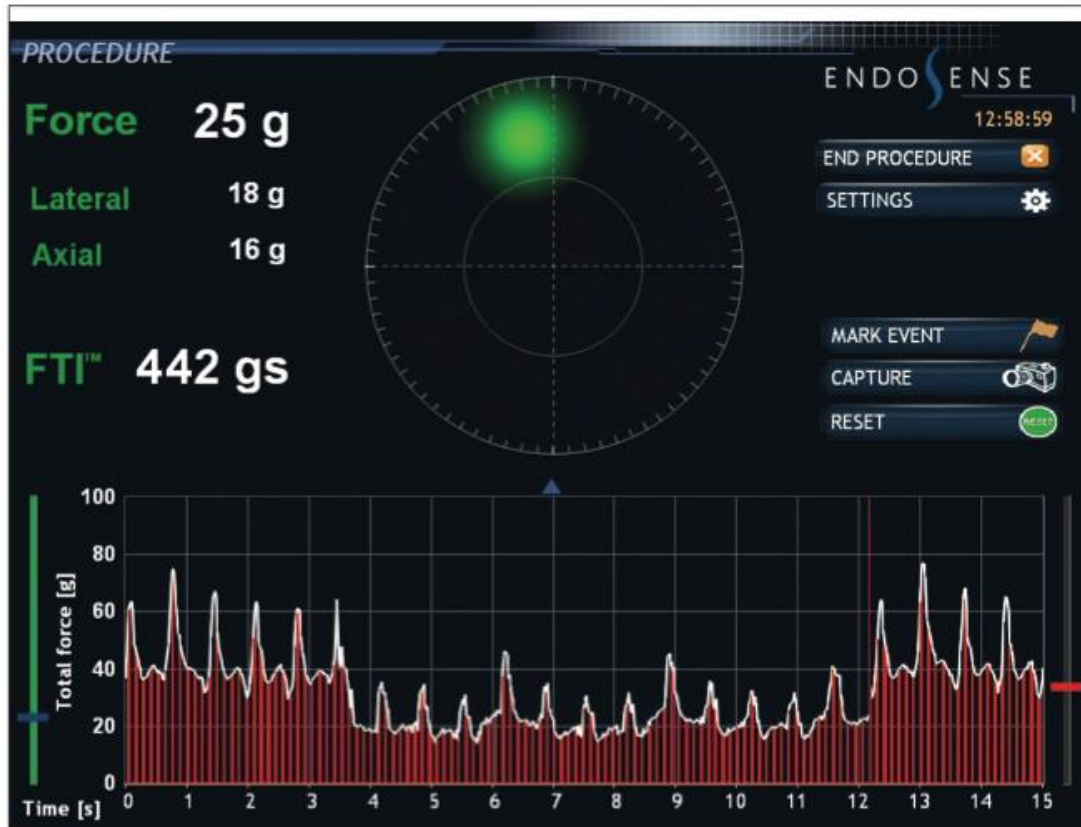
PROCEDURE

Force 25 g

Lateral 18 g

Axial 16 g

FTI™ 442 gs

ENDOSENSE

12:58:59

END PROCEDURE

SETTINGS

MARK EVENT

CAPTURE

RESET

RESET

100

80

60

40

20

0

Total force [g]

Time [s] 0 1 2 3 4 5 6 7 8 9 10 11 12 13 14 15